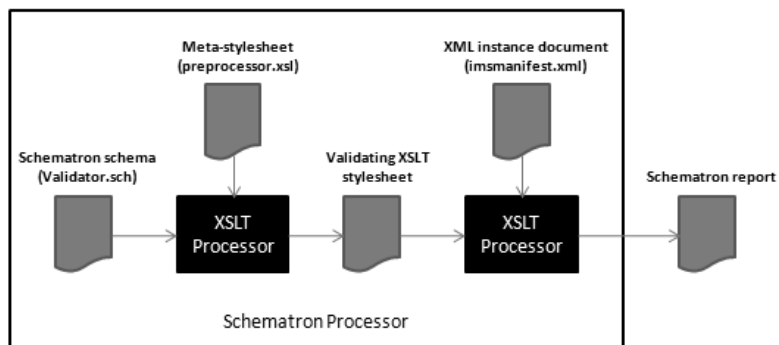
Meta-stylesheet (preprocessor.xsl)

XML instance document (imsmanifest.xml)

Schematron schema (Validator.sch)

XSLT Processor

Validating XSLT stylesheet

XSLT Processor

Schematron report

Schematron Processor